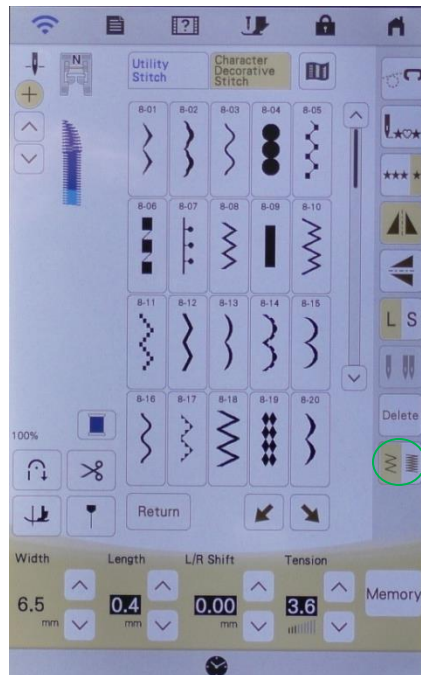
N

Utility Stitch

Character Decorative Stitch

8-01 8-02 8-03 8-04 8-05
8-06 8-07 8-08 8-09 8-10
8-11 8-12 8-13 8-14 8-15
8-16 8-17 8-18 8-19 8-20

100%

Return

L S

Delete

Width 6.5 mm

Length 0.4 mm

L/R Shift 0.00 mm

Tension 3.6

Memory